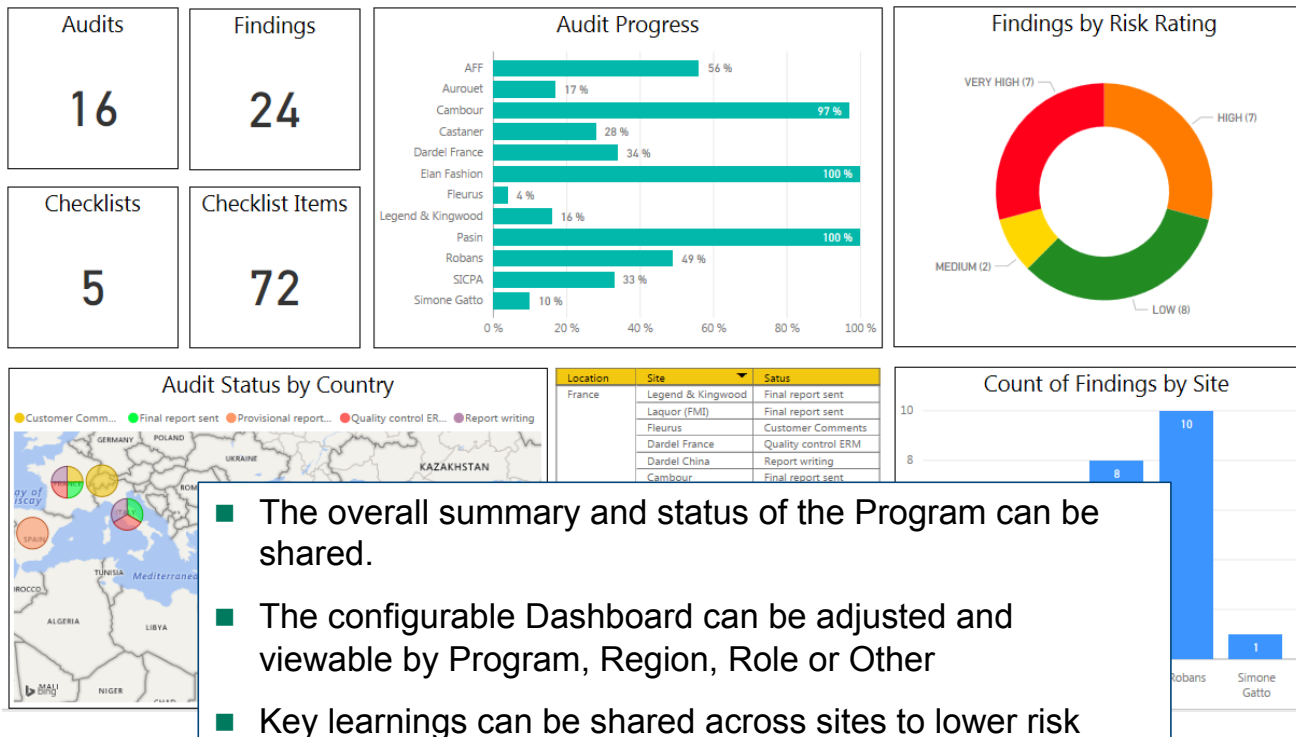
Audits
16

Findings
24

Checklists
5

Checklist Items
72

Audit Progress

| | |
|---|---|
| AFF | 56 % |
| Aurouet | 17 % |
| Cambour | 97 % |
| Castaner | 28 % |
| Dardel France | 34 % |
| Elan Fashion | 100 % |
| Fleurus | 4 % |
| Legend & Kingwood | 16 % |
| Pasin | 100 % |
| Robans | 49 % |
| SICPA | 33 % |
| Simone Gatto | 10 % |

0 % 20 % 40 % 60 % 80 % 100 %

Findings by Risk Rating

VERY HIGH (7)
HIGH (7)
MEDIUM (2)
LOW (8)

Audit Status by Country

Customer Comm... Final report sent Provisional report... Quality control ER... Report writing

GERMANY POLAND UKRAINE KAZAKHSTAN ay of iscay FRANCE ITALY SPAIN ROM TUNISIA Mediterranea ROCCO ALGERIA LIBYA MALI NIGER bing

| Location | Site | Satus |
|---|---|---|
| France | Legend & Kingwood | Final report sent |
| | Laquor (FMI) | Final report sent |
| | Fleurus | Customer Comments |
| | Dardel France | Quality control ERM |
| | Dardel China | Report writing |
| | Cambour | Final report sent |

Count of Findings by Site

10
8
8
10
1
Robans
Simone Gatto

■ The overall summary and status of the Program can be shared.

■ The configurable Dashboard can be adjusted and viewable by Program, Region, Role or Other

■ Key learnings can be shared across sites to lower risk